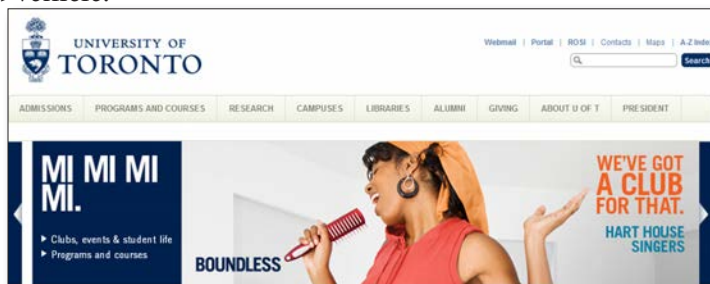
UNIVERSITY OF
TORONTO

Webmail | Portal | ROSI | Contacts | Maps | A-Z Inde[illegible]

Search

ADMISSIONS | PROGRAMS AND COURSES | RESEARCH | CAMPUSES | LIBRARIES | ALUMNI | GIVING | ABOUT U OF T | PRESIDENT

MI MI MI MI.

▸ Clubs, events & student life
▸ Programs and courses

BOUNDLESS

WE'VE GOT A CLUB FOR THAT.

HART HOUSE SINGERS